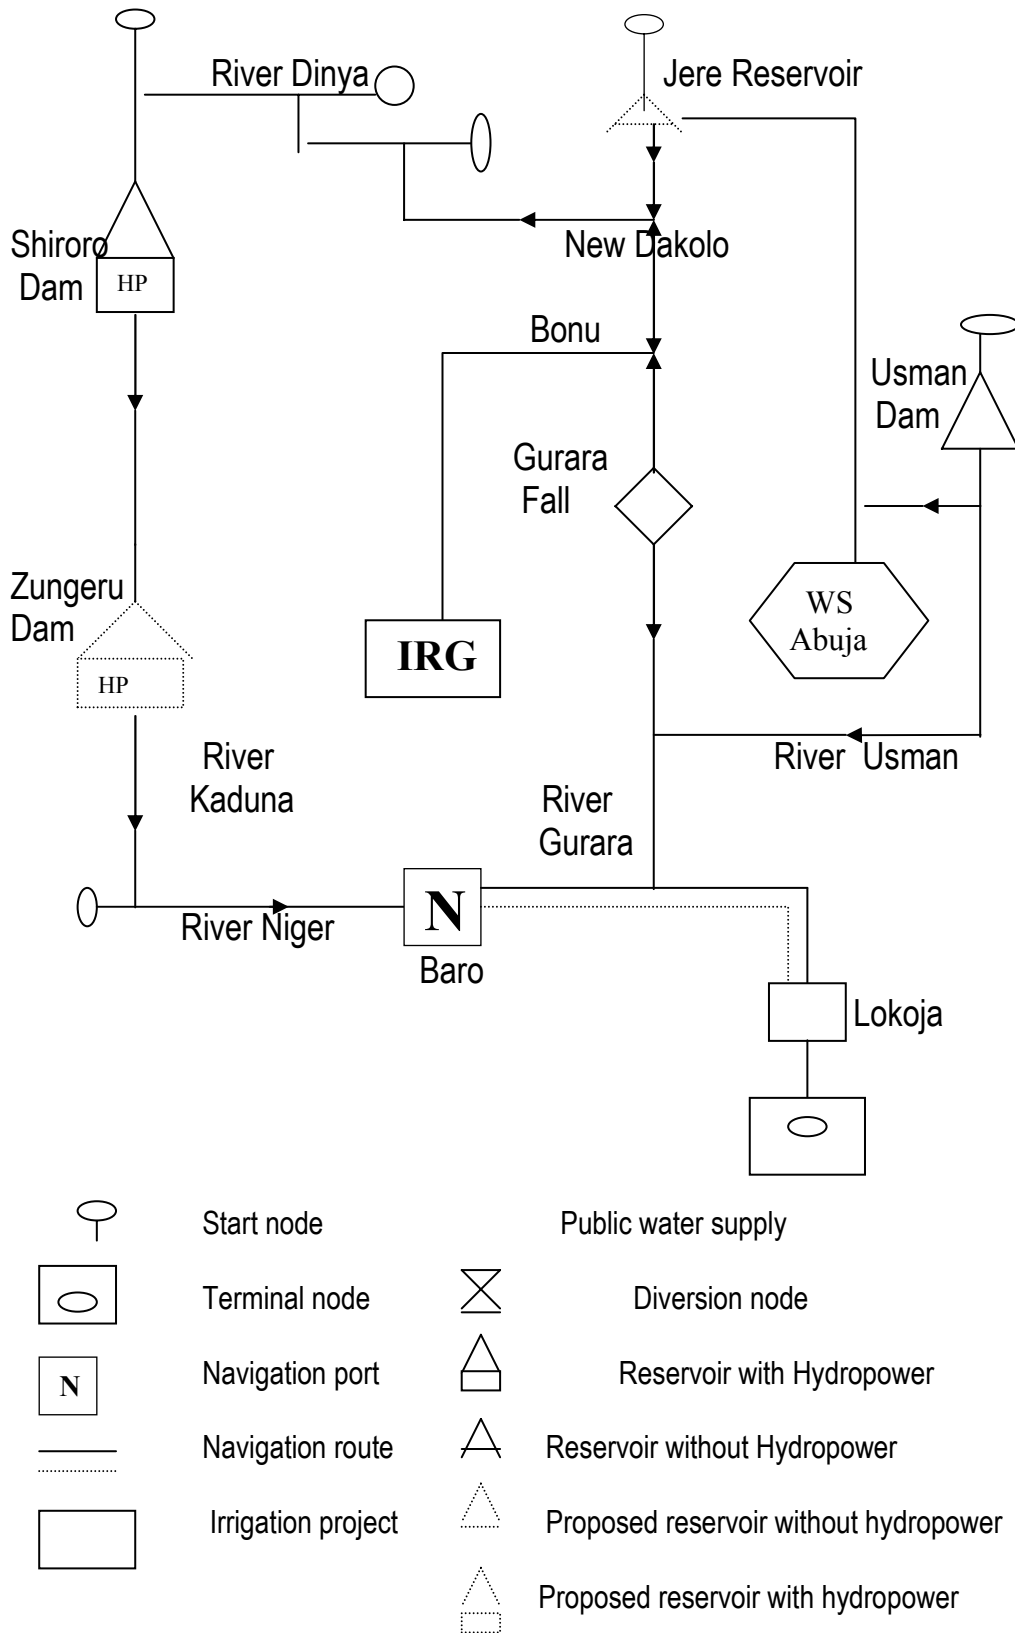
River Dinya

Jere Reservoir

Shiroro Dam

HP

New Dakolo

Bonu

Usman Dam

Gurara Fall

Zungeru Dam

HP

WS Abuja

IRG

River Kaduna

River Usman

River Gurara

River Niger

N

Baro

Lokoja

Start node

Public water supply

Terminal node

Diversion node

N

Navigation port

Reservoir with Hydropower

Navigation route

Reservoir without Hydropower

Irrigation project

Proposed reservoir without hydropower

Proposed reservoir with hydropower